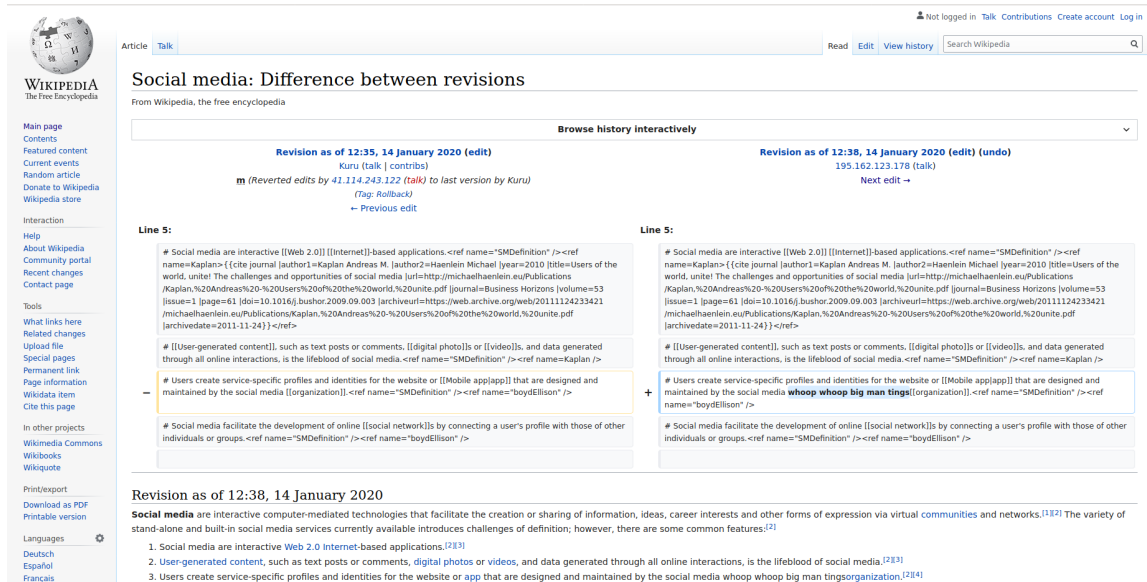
Not logged in Talk Contributions Create account Log in

WIKIPEDIA
The Free Encyclopedia

Article Talk

Read Edit View history Search Wikipedia

Social media: Difference between revisions

From Wikipedia, the free encyclopedia

Main page
Contents
Featured content
Current events
Random article
Donate to Wikipedia
Wikipedia store

Interaction
Help
About Wikipedia
Community portal
Recent changes
Contact page

Tools
What links here
Related changes
Upload file
Special pages
Permanent link
Page information
Wikidata item
Cite this page

In other projects
Wikimedia Commons
Wikibooks
Wikiquote

Print/export
Download as PDF
Printable version

Languages
Deutsch
Español
Français

Browse history interactively

Revision as of 12:35, 14 January 2020 (edit)
Kuru (talk | contribs)
m (Reverted edits by 41.114.243.122 (talk) to last version by Kuru)
(Tag: Rollback)
← Previous edit

Revision as of 12:38, 14 January 2020 (edit) (undo)
195.162.123.178 (talk)
Next edit →

Line 5:

# Social media are interactive [[Web 2.0]] [[Internet]]-based applications.<ref name="SMDefinition" /><ref name=Kaplan>{{cite journal |author1=Kaplan Andreas M. |author2=Haenlein Michael |year=2010 |title=Users of the world, unite! The challenges and opportunities of social media |url=http://michaelhaenlein.eu/Publications/Kaplan,%20Andreas%20-%20Users%20of%20the%20world,%20unite.pdf |journal=Business Horizons |volume=53 |issue=1 |page=61 |doi=10.1016/j.bushor.2009.09.003 |archiveurl=https://web.archive.org/web/20111124233421/michaelhaenlein.eu/Publications/Kaplan,%20Andreas%20-%20Users%20of%20the%20world,%20unite.pdf |archivedate=2011-11-24}}</ref>

# [[User-generated content]], such as text posts or comments, [[digital photo]]s or [[video]]s, and data generated through all online interactions, is the lifeblood of social media.<ref name="SMDefinition" /><ref name=Kaplan />

− # Users create service-specific profiles and identities for the website or [[Mobile app|app]] that are designed and maintained by the social media [[organization]].<ref name="SMDefinition" /><ref name="boydEllison" />

# Social media facilitate the development of online [[social network]]s by connecting a user's profile with those of other individuals or groups.<ref name="SMDefinition" /><ref name="boydEllison" />

Line 5:

# Social media are interactive [[Web 2.0]] [[Internet]]-based applications.<ref name="SMDefinition" /><ref name=Kaplan>{{cite journal |author1=Kaplan Andreas M. |author2=Haenlein Michael |year=2010 |title=Users of the world, unite! The challenges and opportunities of social media |url=http://michaelhaenlein.eu/Publications/Kaplan,%20Andreas%20-%20Users%20of%20the%20world,%20unite.pdf |journal=Business Horizons |volume=53 |issue=1 |page=61 |doi=10.1016/j.bushor.2009.09.003 |archiveurl=https://web.archive.org/web/20111124233421/michaelhaenlein.eu/Publications/Kaplan,%20Andreas%20-%20Users%20of%20the%20world,%20unite.pdf |archivedate=2011-11-24}}</ref>

# [[User-generated content]], such as text posts or comments, [[digital photo]]s or [[video]]s, and data generated through all online interactions, is the lifeblood of social media.<ref name="SMDefinition" /><ref name=Kaplan />

+ # Users create service-specific profiles and identities for the website or [[Mobile app|app]] that are designed and maintained by the social media whoop whoop big man tings[[organization]].<ref name="SMDefinition" /><ref name="boydEllison" />

# Social media facilitate the development of online [[social network]]s by connecting a user's profile with those of other individuals or groups.<ref name="SMDefinition" /><ref name="boydEllison" />

Revision as of 12:38, 14 January 2020

Social media are interactive computer-mediated technologies that facilitate the creation or sharing of information, ideas, career interests and other forms of expression via virtual communities and networks.[1][2] The variety of stand-alone and built-in social media services currently available introduces challenges of definition; however, there are some common features:[2]

1. Social media are interactive Web 2.0 Internet-based applications.[2][3]
2. User-generated content, such as text posts or comments, digital photos or videos, and data generated through all online interactions, is the lifeblood of social media.[2][3]
3. Users create service-specific profiles and identities for the website or app that are designed and maintained by the social media whoop whoop big man tingsorganization.[2][4]